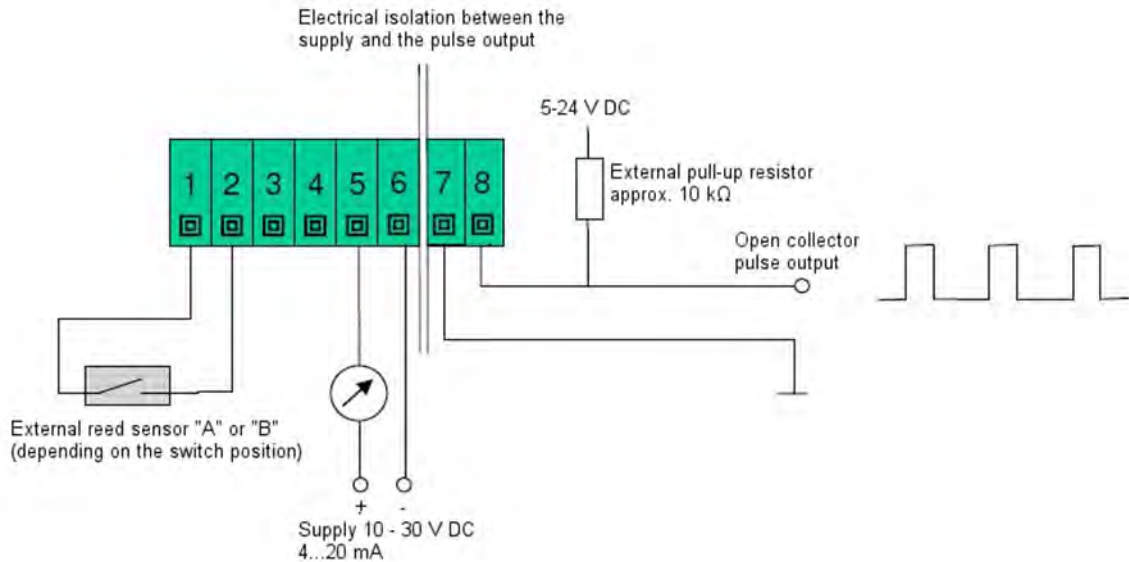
Electrical isolation between the supply and the pulse output

5-24 V DC

1 2 3 4 5 6 7 8

External pull-up resistor approx. 10 kΩ

Open collector pulse output

External reed sensor "A" or "B" (depending on the switch position)

+ -

Supply 10 - 30 V DC
4...20 mA